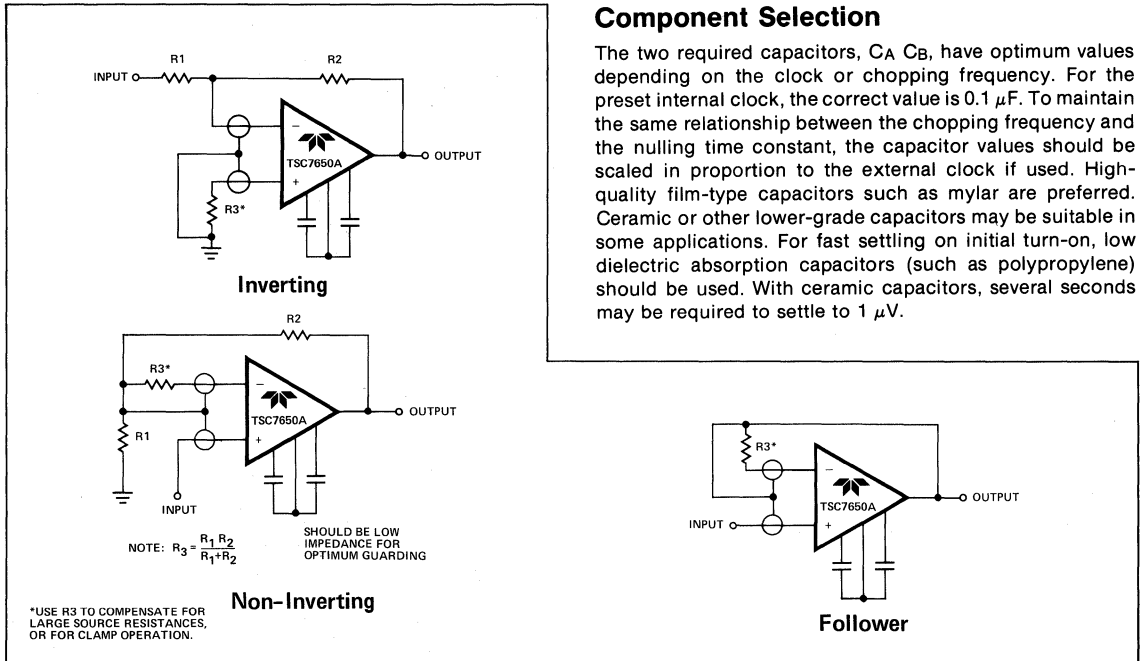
R1

R2

INPUT

TSC7650A

OUTPUT

R3*

Inverting

R2

R3*

TSC7650A

OUTPUT

R1

INPUT

NOTE: $R_3 = \frac{R_1 R_2}{R_1+R_2}$

SHOULD BE LOW IMPEDANCE FOR OPTIMUM GUARDING

*USE R3 TO COMPENSATE FOR LARGE SOURCE RESISTANCES, OR FOR CLAMP OPERATION.

Non-Inverting

Component Selection

The two required capacitors, $C_A$ $C_B$, have optimum values depending on the clock or chopping frequency. For the preset internal clock, the correct value is 0.1 $\mu$F. To maintain the same relationship between the chopping frequency and the nulling time constant, the capacitor values should be scaled in proportion to the external clock if used. High-quality film-type capacitors such as mylar are preferred. Ceramic or other lower-grade capacitors may be suitable in some applications. For fast settling on initial turn-on, low dielectric absorption capacitors (such as polypropylene) should be used. With ceramic capacitors, several seconds may be required to settle to 1 $\mu$V.

R3*

TSC7650A

OUTPUT

INPUT

Follower